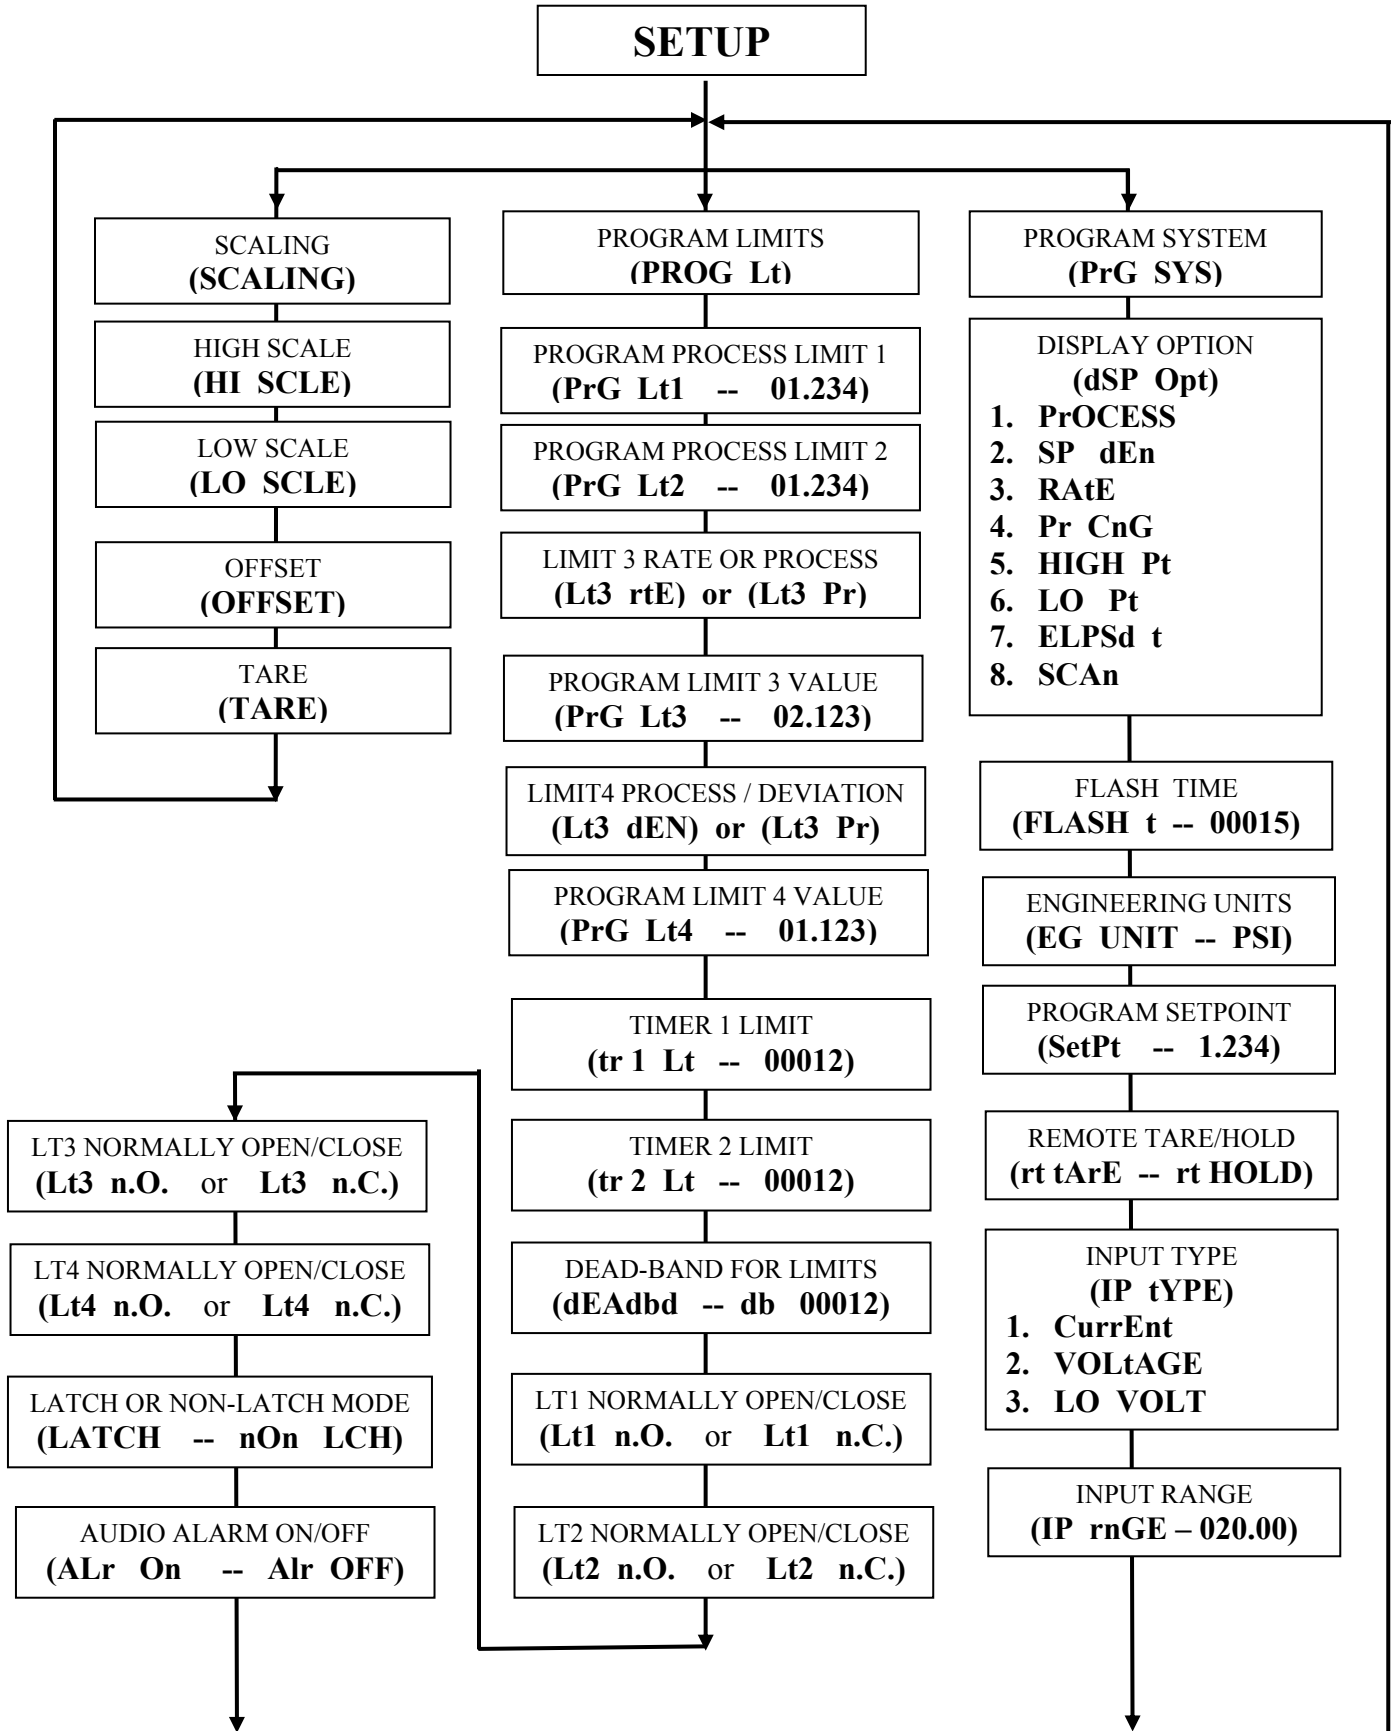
SETUP

SCALING
(SCALING)

HIGH SCALE
(HI SCLE)

LOW SCALE
(LO SCLE)

OFFSET
(OFFSET)

TARE
(TARE)

PROGRAM LIMITS
(PROG Lt)

PROGRAM PROCESS LIMIT 1
(PrG Lt1 -- 01.234)

PROGRAM PROCESS LIMIT 2
(PrG Lt2 -- 01.234)

LIMIT 3 RATE OR PROCESS
(Lt3 rtE) or (Lt3 Pr)

PROGRAM LIMIT 3 VALUE
(PrG Lt3 -- 02.123)

LIMIT4 PROCESS / DEVIATION
(Lt3 dEN) or (Lt3 Pr)

PROGRAM LIMIT 4 VALUE
(PrG Lt4 -- 01.123)

TIMER 1 LIMIT
(tr 1 Lt -- 00012)

TIMER 2 LIMIT
(tr 2 Lt -- 00012)

DEAD-BAND FOR LIMITS
(dEAdbd -- db 00012)

LT1 NORMALLY OPEN/CLOSE
(Lt1 n.O. or Lt1 n.C.)

LT2 NORMALLY OPEN/CLOSE
(Lt2 n.O. or Lt2 n.C.)

LT3 NORMALLY OPEN/CLOSE
(Lt3 n.O. or Lt3 n.C.)

LT4 NORMALLY OPEN/CLOSE
(Lt4 n.O. or Lt4 n.C.)

LATCH OR NON-LATCH MODE
(LATCH -- nOn LCH)

AUDIO ALARM ON/OFF
(ALr On -- Alr OFF)

PROGRAM SYSTEM
(PrG SYS)

DISPLAY OPTION
(dSP Opt)
1. PrOCESS
2. SP dEn
3. RAtE
4. Pr CnG
5. HIGH Pt
6. LO Pt
7. ELPSd t
8. SCAn

FLASH TIME
(FLASH t -- 00015)

ENGINEERING UNITS
(EG UNIT -- PSI)

PROGRAM SETPOINT
(SetPt -- 1.234)

REMOTE TARE/HOLD
(rt tArE -- rt HOLD)

INPUT TYPE
(IP tYPE)
1. CurrEnt
2. VOLtAGE
3. LO VOLT

INPUT RANGE
(IP rnGE – 020.00)